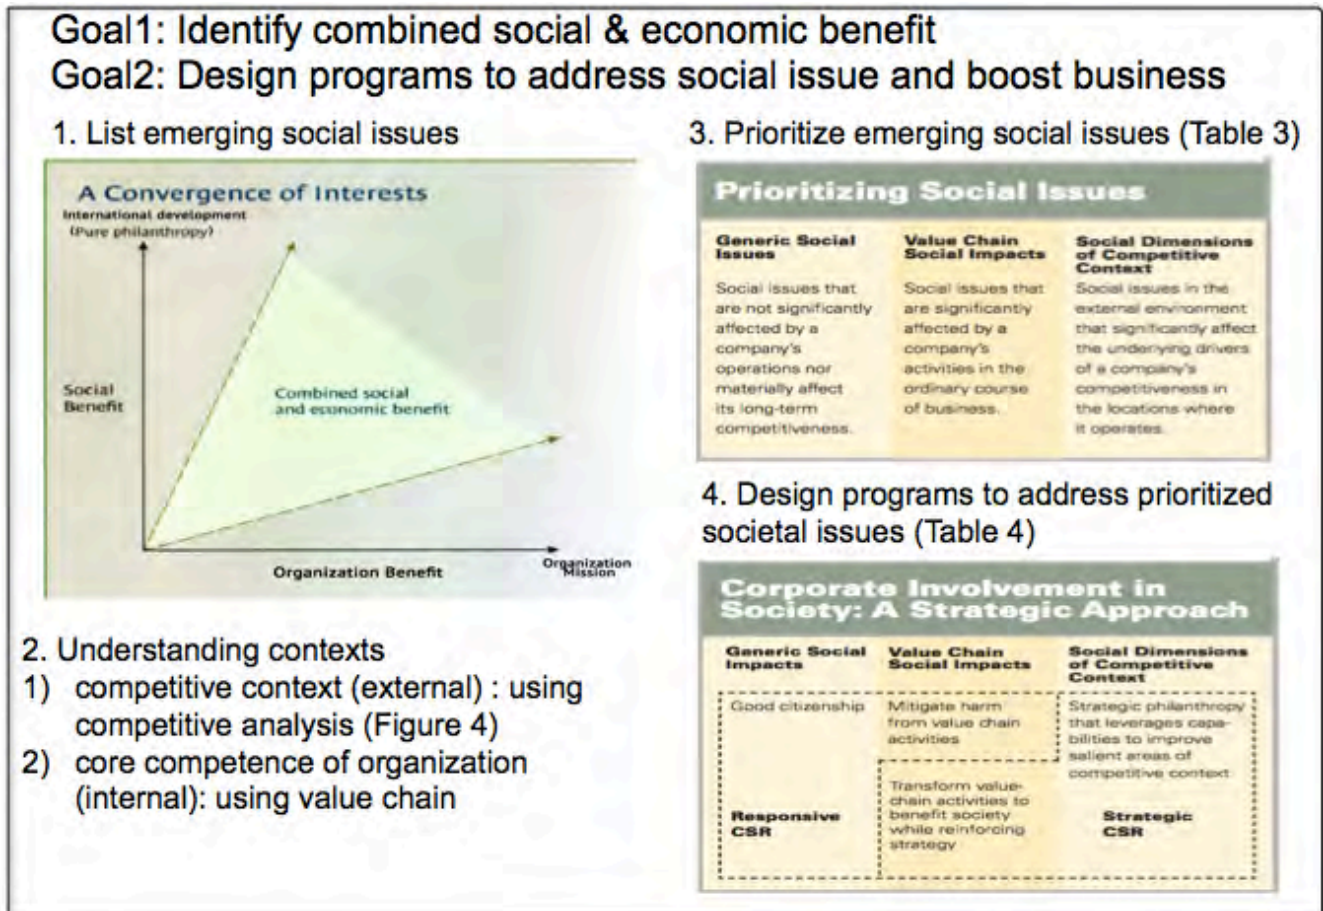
Goal1: Identify combined social & economic benefit
Goal2: Design programs to address social issue and boost business

1. List emerging social issues

A Convergence of Interests

International development (Pure philanthropy)

Social Benefit

Combined social and economic benefit

Organization Benefit

Organization Mission

2. Understanding contexts
1) competitive context (external) : using competitive analysis (Figure 4)
2) core competence of organization (internal): using value chain

3. Prioritize emerging social issues (Table 3)

Prioritizing Social Issues

| Generic Social Issues | Value Chain Social Impacts | Social Dimensions of Competitive Context |
|---|---|---|
| Social issues that are not significantly affected by a company's operations nor materially affect its long-term competitiveness. | Social issues that are significantly affected by a company's activities in the ordinary course of business. | Social issues in the external environment that significantly affect the underlying drivers of a company's competitiveness in the locations where it operates. |

4. Design programs to address prioritized societal issues (Table 4)

Corporate Involvement in Society: A Strategic Approach

| Generic Social Impacts | Value Chain Social Impacts | Social Dimensions of Competitive Context |
|---|---|---|
| Good citizenship | Mitigate harm from value chain activities | Strategic philanthropy that leverages capabilities to improve salient areas of competitive context |
| | Transform value-chain activities to benefit society while reinforcing strategy | |
| Responsive CSR | | Strategic CSR |